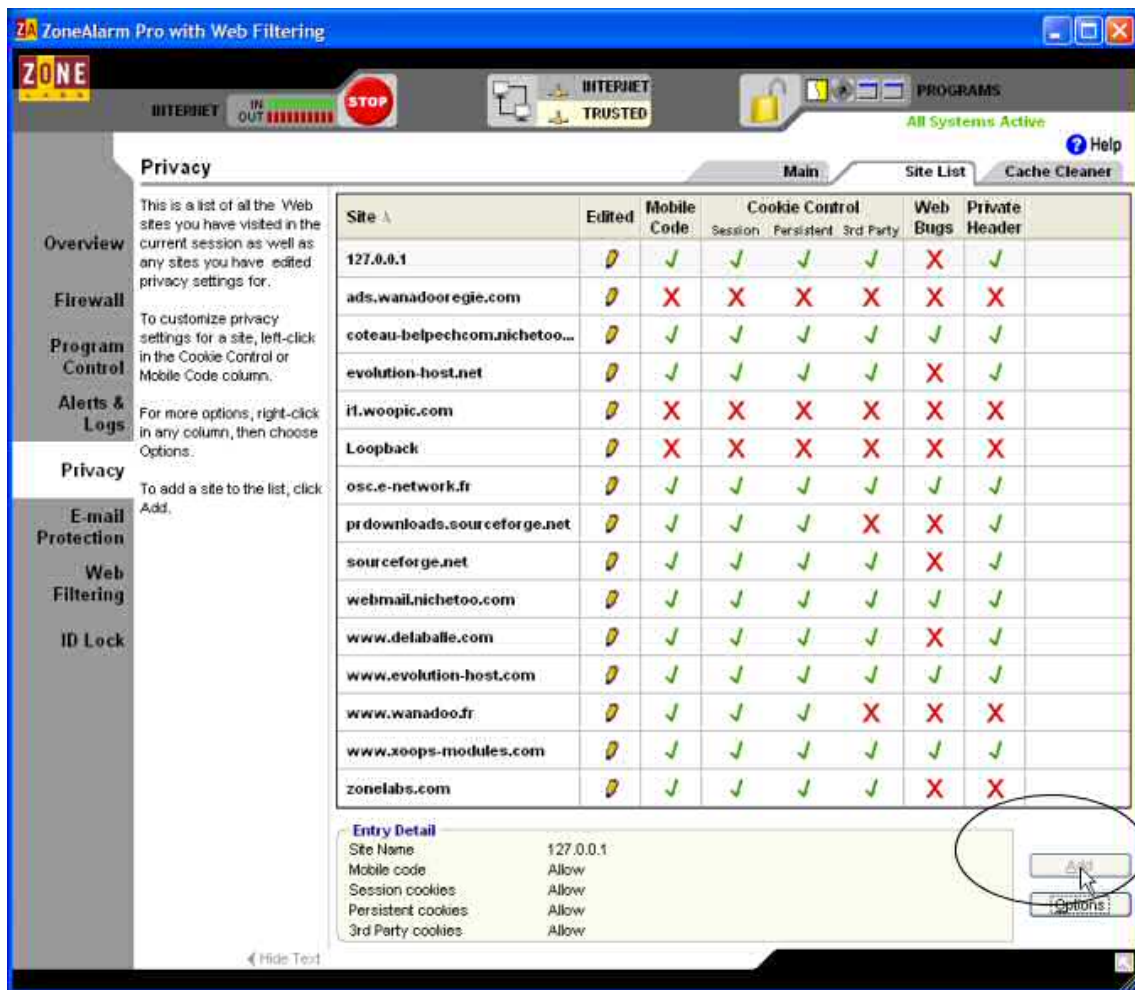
ZA ZoneAlarm Pro with Web Filtering

ZONE

INTERNET IN OUT STOP

INTERNET TRUSTED

PROGRAMS
All Systems Active

Help

Privacy

Main Site List Cache Cleaner

Overview
Firewall
Program Control
Alerts & Logs
Privacy
E-mail Protection
Web Filtering
ID Lock

This is a list of all the Web sites you have visited in the current session as well as any sites you have edited privacy settings for.

To customize privacy settings for a site, left-click in the Cookie Control or Mobile Code column.

For more options, right-click in any column, then choose Options.

To add a site to the list, click Add.

| Site | Edited | Mobile Code | Cookie Control Session | Cookie Control Persistent | Cookie Control 3rd Party | Web Bugs | Private Header |
|---|---|---|---|---|---|---|---|
| 127.0.0.1 | | ✓ | ✓ | ✓ | ✓ | X | ✓ |
| ads.wanadooregie.com | | X | X | X | X | X | X |
| coteau-belpechcom.nichetoo... | | ✓ | ✓ | ✓ | ✓ | ✓ | ✓ |
| evolution-host.net | | ✓ | ✓ | ✓ | ✓ | X | ✓ |
| i1.woopic.com | | X | X | X | X | X | X |
| Loopback | | X | X | X | X | X | X |
| osc.e-network.fr | | ✓ | ✓ | ✓ | ✓ | ✓ | ✓ |
| prdownloads.sourceforge.net | | ✓ | ✓ | ✓ | X | X | ✓ |
| sourceforge.net | | ✓ | ✓ | ✓ | ✓ | X | ✓ |
| webmail.nichetoo.com | | ✓ | ✓ | ✓ | ✓ | ✓ | ✓ |
| www.delaballe.com | | ✓ | ✓ | ✓ | ✓ | X | ✓ |
| www.evolution-host.com | | ✓ | ✓ | ✓ | ✓ | ✓ | ✓ |
| www.wanadoo.fr | | ✓ | ✓ | ✓ | X | X | X |
| www.xoops-modules.com | | ✓ | ✓ | ✓ | ✓ | ✓ | ✓ |
| zonelabs.com | | ✓ | ✓ | ✓ | ✓ | X | X |

Entry Detail
Site Name 127.0.0.1
Mobile code Allow
Session cookies Allow
Persistent cookies Allow
3rd Party cookies Allow

Add
Options

Hide Text